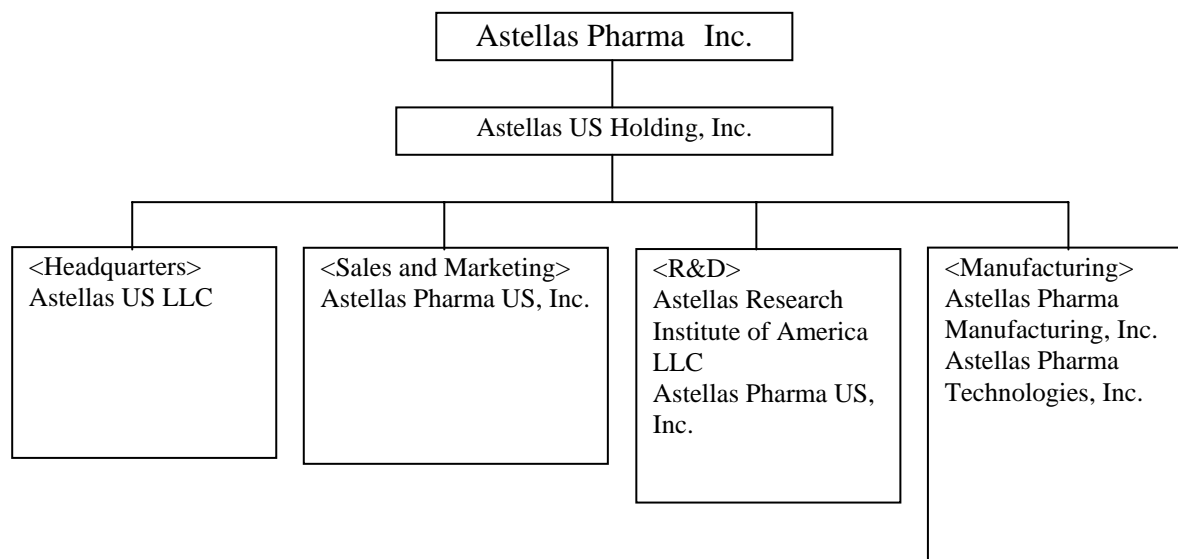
Astellas Pharma Inc.

Astellas US Holding, Inc.

<Headquarters>
Astellas US LLC

<Sales and Marketing>
Astellas Pharma US, Inc.

<R&D>
Astellas Research Institute of America LLC
Astellas Pharma US, Inc.

<Manufacturing>
Astellas Pharma Manufacturing, Inc.
Astellas Pharma Technologies, Inc.